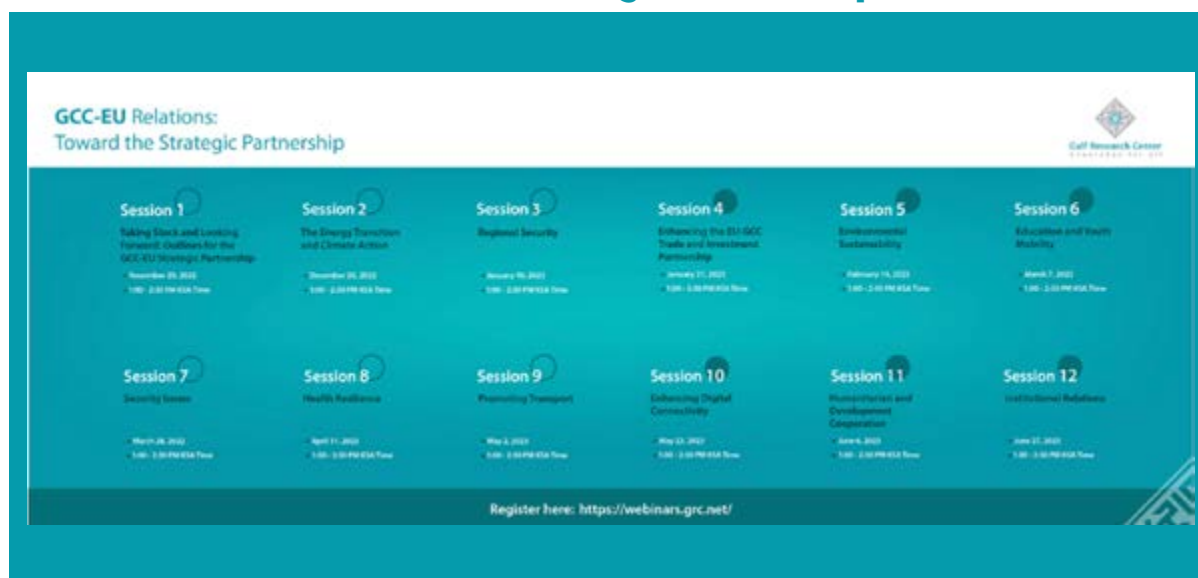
GCC-EU Relations:
Toward the Strategic Partnership

Gulf Research Center
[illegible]

Session 1
Taking Stock and Looking Forward: Outlines for the GCC-EU Strategic Partnership
November 29, 2022
1:00 - 2:30 PM KSA Time

Session 2
The Energy Transition and Climate Action
December 20, 2022
1:00 - 2:30 PM KSA Time

Session 3
Regional Security
January 10, 2023
1:00 - 2:30 PM KSA Time

Session 4
Enhancing the EU-GCC Trade and Investment Partnership
January 31, 2023
1:00 - 2:30 PM KSA Time

Session 5
Environmental Sustainability
February 14, 2023
1:00 - 2:30 PM KSA Time

Session 6
Education and Youth Mobility
March 7, 2023
1:00 - 2:30 PM KSA Time

Session 7
Security Issues
March 28, 2023
1:00 - 2:30 PM KSA Time

Session 8
Health Resilience
April 11, 2023
1:00 - 2:30 PM KSA Time

Session 9
Promoting Transport
May 2, 2023
1:00 - 2:30 PM KSA Time

Session 10
Enhancing Digital Connectivity
May 23, 2023
1:00 - 2:30 PM KSA Time

Session 11
Humanitarian and Development Cooperation
June 6, 2023
1:00 - 2:30 PM KSA Time

Session 12
Institutional Relations
June 27, 2023
1:00 - 2:30 PM KSA Time

Register here: https://webinars.grc.net/